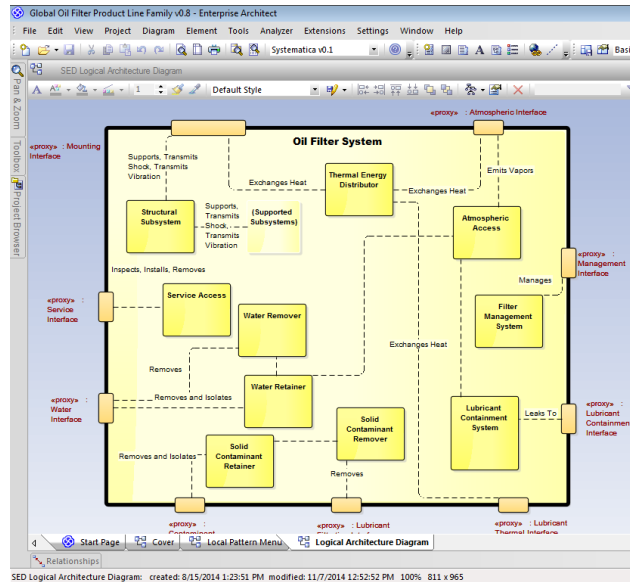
Global Oil Filter Product Line Family v0.8 - Enterprise Architect

File Edit View Project Diagram Element Tools Analyzer Extensions Settings Window Help

Systematica v0.1

Basi

SED Logical Architecture Diagram

Default Style

Pan & Zoom Toolbox Project Browser

Oil Filter System

«proxy» : Mounting Interface

«proxy» : Atmospheric Interface

Supports, Transmits Shock, Transmits Vibration

Exchanges Heat

Thermal Energy Distributor

Exchanges Heat

Emits Vapors

Structural Subsystem

Supports, Transmits Shock, Transmits Vibration

(Supported Subsystems)

Atmospheric Access

«proxy» : Management Interface

Manages

Inspects, Installs, Removes

«proxy» : Service Interface

Service Access

Water Remover

Filter Management System

Exchanges Heat

Removes

«proxy» : Water Interface

Removes and Isolates

Water Retainer

Solid Contaminant Remover

Lubricant Containment System

Leaks To

«proxy» : Lubricant Containment Interface

Removes and Isolates

Solid Contaminant Retainer

Removes

«proxy» : Contaminant

«proxy» : Lubricant

«proxy» : Lubricant Thermal Interface

Start Page Cover Local Pattern Menu Logical Architecture Diagram

Relationships

SED Logical Architecture Diagram: created: 8/15/2014 1:23:51 PM modified: 11/7/2014 12:52:52 PM 100% 811 x 965